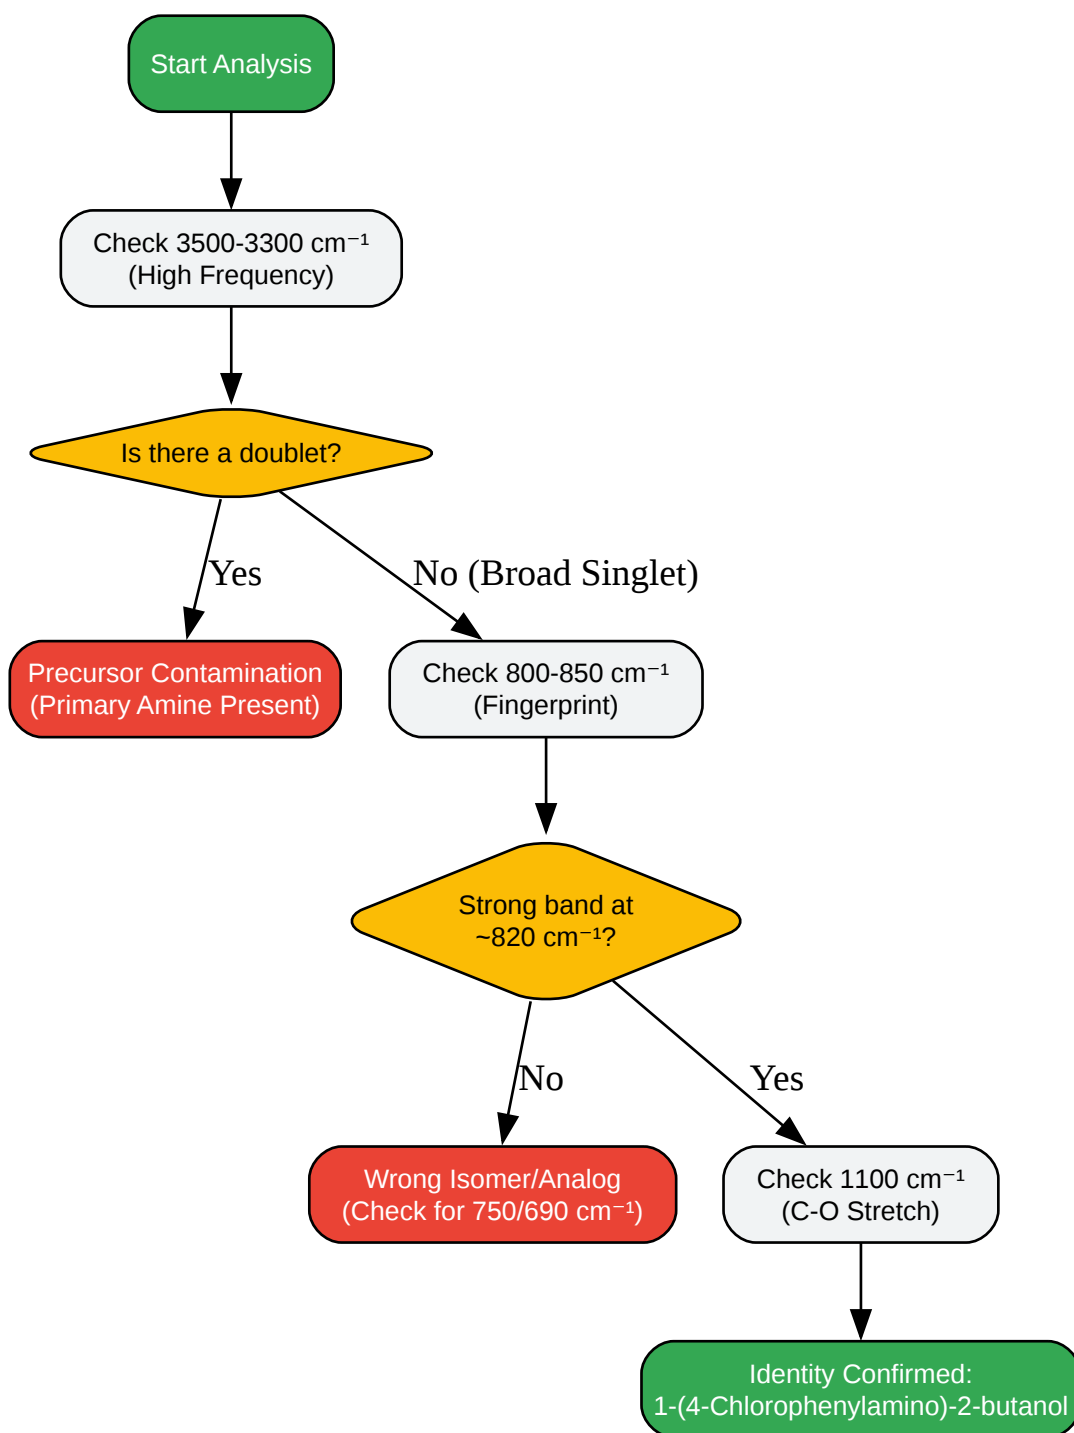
Start Analysis

Check 3500-3300 cm$^{-1}$
(High Frequency)

Is there a doublet?

Yes

No (Broad Singlet)

Precursor Contamination
(Primary Amine Present)

Check 800-850 cm$^{-1}$
(Fingerprint)

Strong band at
~820 cm$^{-1}$?

No

Yes

Wrong Isomer/Analog
(Check for 750/690 cm$^{-1}$)

Check 1100 cm$^{-1}$
(C-O Stretch)

Identity Confirmed:
1-(4-Chlorophenylamino)-2-butanol